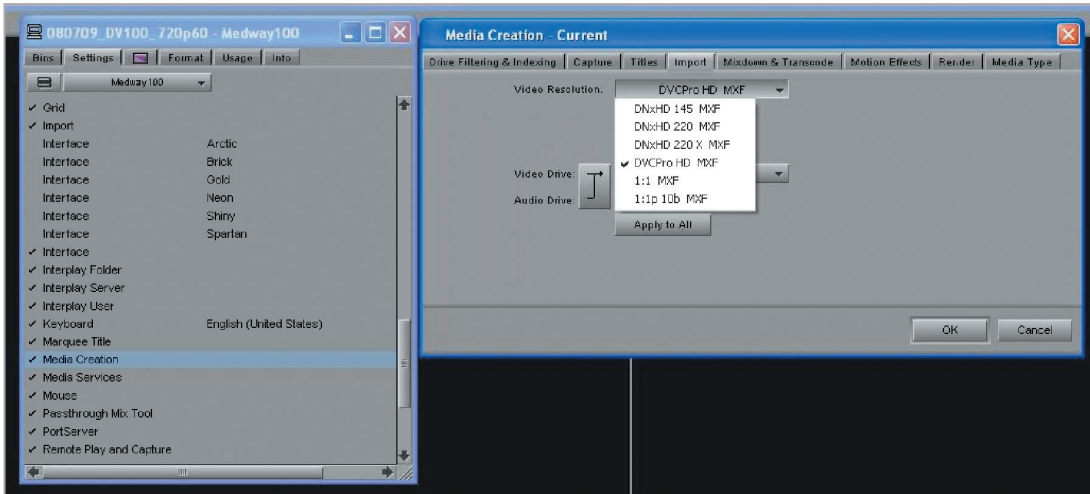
080709_DV100_720p60 - Medway100

Bins | Settings | Format | Usage | Info

Medway100

✓ Grid
✓ Import
Interface Arctic
Interface Brick
Interface Gold
Interface Neon
Interface Shiny
Interface Spartan
✓ Interface
✓ Interplay Folder
✓ Interplay Server
✓ Interplay User
✓ Keyboard English (United States)
✓ Marquee Title
✓ Media Creation
✓ Media Services
✓ Mouse
✓ Passthrough Mix Tool
✓ PortServer
✓ Remote Play and Capture

Media Creation - Current

Drive Filtering & Indexing | Capture | Titles | Import | Mixdown & Transcode | Motion Effects | Render | Media Type

Video Resolution. DVCPro HD MXF
DNxHD 145 MXF
DNxHD 220 MXF
DNxHD 220 X MXF
✓ DVCPro HD MXF
1:1 MXF
1:1p 10b MXF

Video Drive:
Audio Drive:

Apply to All

OK Cancel